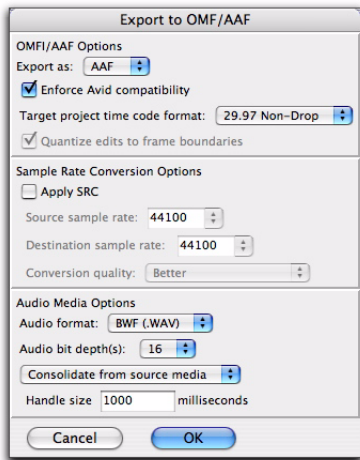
Export to OMF/AAF

OMFI/AAF Options
Export as: AAF
Enforce Avid compatibility
Target project time code format: 29.97 Non-Drop
Quantize edits to frame boundaries

Sample Rate Conversion Options
Apply SRC
Source sample rate: 44100
Destination sample rate: 44100
Conversion quality: Better

Audio Media Options
Audio format: BWF (.WAV)
Audio bit depth(s): 16
Consolidate from source media
Handle size 1000 milliseconds

Cancel OK